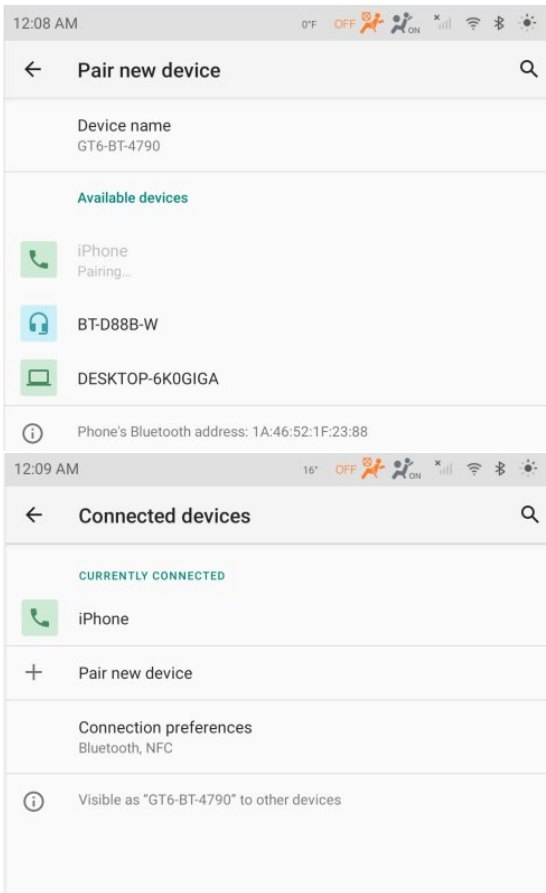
12:08 AM 0°F OFF ON

Pair new device

Device name
GT6-BT-4790

Available devices

iPhone
Pairing…

BT-D88B-W

DESKTOP-6K0GIGA

Phone's Bluetooth address: 1A:46:52:1F:23:88

12:09 AM 16° OFF ON

Connected devices

CURRENTLY CONNECTED

iPhone

Pair new device

Connection preferences
Bluetooth, NFC

Visible as "GT6-BT-4790" to other devices